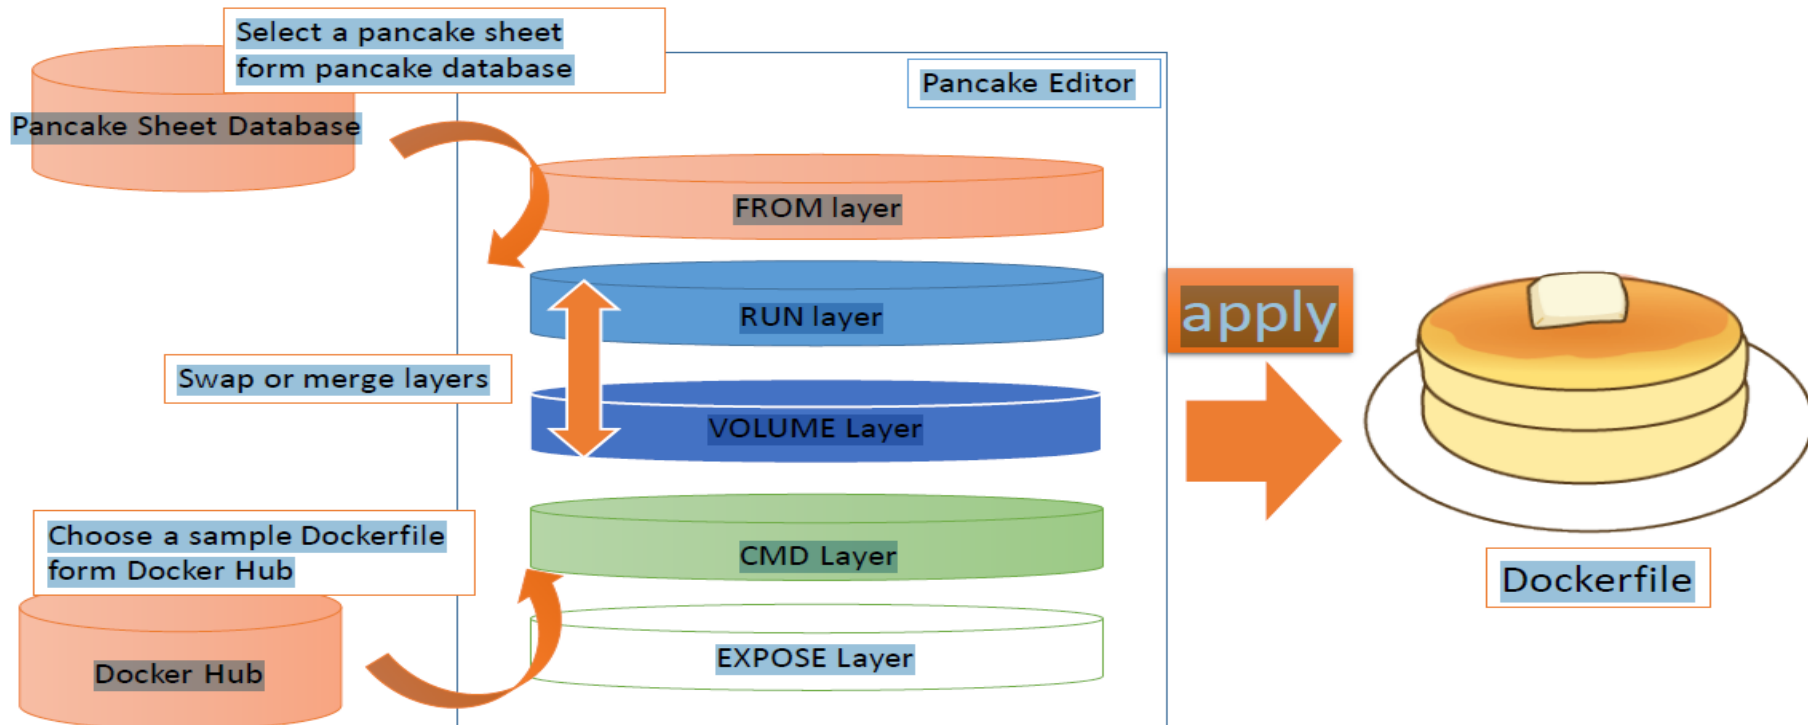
Select a pancake sheet form pancake database

Pancake Editor

Pancake Sheet Database

FROM layer

RUN layer

apply

Swap or merge layers

VOLUME Layer

Choose a sample Dockerfile form Docker Hub

CMD Layer

Dockerfile

EXPOSE Layer

Docker Hub